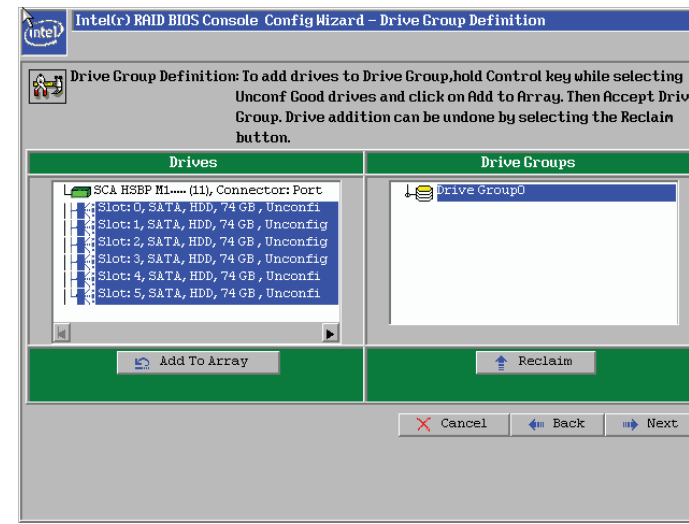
intel

Intel(r) RAID BIOS Console Config Wizard – Drive Group Definition

Drive Group Definition: To add drives to Drive Group,hold Control key while selecting Unconf Good drives and click on Add to Array. Then Accept Driv Group. Drive addition can be undone by selecting the Reclaim button.

Drives

Drive Groups

SCA HSBP M1.... (11), Connector: Port
Slot: 0, SATA, HDD, 74 GB, Unconfi
Slot: 1, SATA, HDD, 74 GB, Unconfig
Slot: 2, SATA, HDD, 74 GB, Unconfig
Slot: 3, SATA, HDD, 74 GB, Unconfig
Slot: 4, SATA, HDD, 74 GB, Unconfi
Slot: 5, SATA, HDD, 74 GB, Unconfi

Drive Group0

Add To Array

Reclaim

Cancel

Back

Next